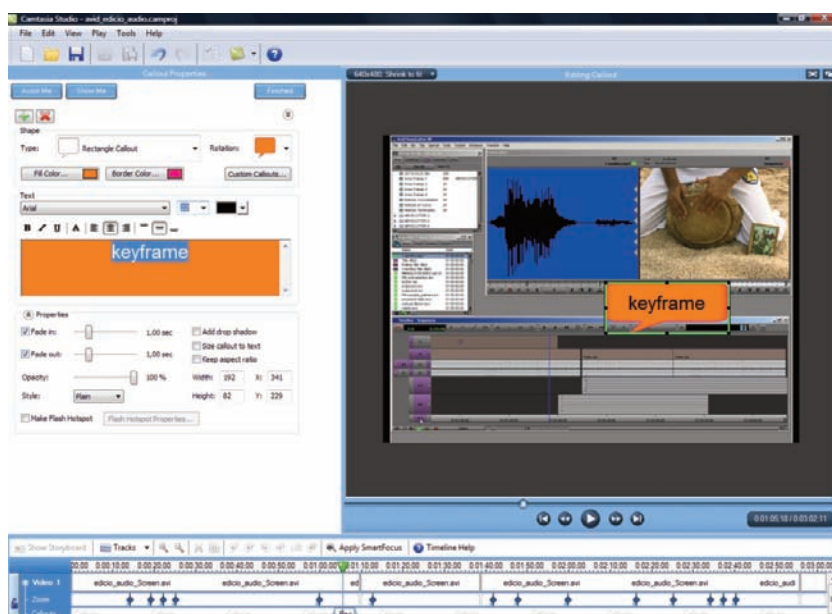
Camtasia Studio - avid_edicio_audio.camproj

File Edit View Play Tools Help

Callout Properties

Accept Me Show Me Finished

Shape

Type: Rectangle Callout Rotation:

Fill Color... Border Color... Custom Callouts...

Text

Arial

keyframe

Properties

Fade in: 1,00 sec

Fade out: 1,00 sec

Opacity: 100 %

Style: Plain

Add drop shadow

Size callout to text

Keep aspect ratio

Width: 192 X: 341

Height: 82 Y: 229

Make Flash Hotspot Flash Hotspot Properties...

640x480 Shrink to fit

Editing Callout

keyframe

0:01:05:18 / 0:03:02:11

Show Storyboard Tracks Apply SmartFocus Timeline Help

Video 1

Zoom

Callouts

edicio_audio_Screen.avi edicio_audio_Screen.avi ed edicio_audio_Screen.avi edicio_audio_Screen.avi edicio_audio_Screen.avi edicio_audi